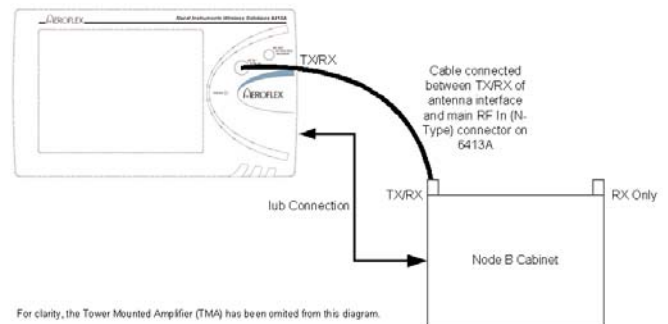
AEROFLEX

Racal Instruments Wireless Solutions 6413A

AEROFLEX

TX/RX

Cable connected between TX/RX of antenna interface and main RF In (N-Type) connector on 6413A

TX/RX

RX Only

Iub Connection

Node B Cabinet

For clarity, the Tower Mounted Amplifier (TMA) has been omited from this diagram.